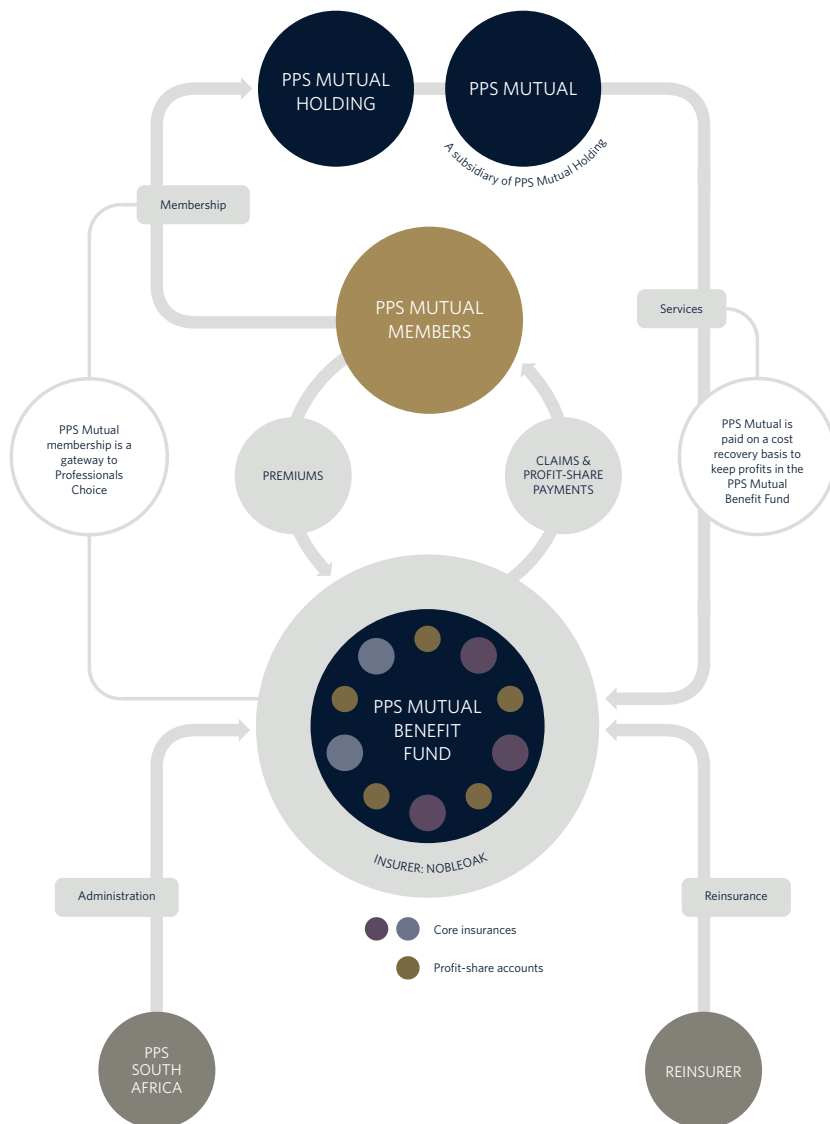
PPS MUTUAL HOLDING

PPS MUTUAL

A subsidiary of PPS Mutual Holding

Membership

Services

PPS MUTUAL MEMBERS

PPS Mutual membership is a gateway to Professionals Choice

PPS Mutual is paid on a cost recovery basis to keep profits in the PPS Mutual Benefit Fund

PREMIUMS

CLAIMS & PROFIT-SHARE PAYMENTS

PPS MUTUAL BENEFIT FUND

INSURER: NOBLEOAK

Administration

Reinsurance

Core insurances

Profit-share accounts

PPS SOUTH AFRICA

REINSURER